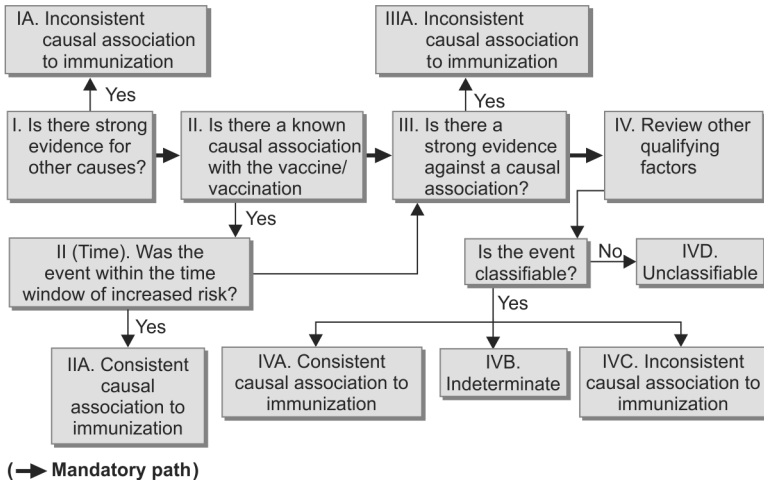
IA. Inconsistent causal association to immunization

Yes

I. Is there strong evidence for other causes?

II. Is there a known causal association with the vaccine/ vaccination

Yes

II (Time). Was the event within the time window of increased risk?

Yes

IIA. Consistent causal association to immunization

IIIA. Inconsistent causal association to immunization

Yes

III. Is there a strong evidence against a causal association?

IV. Review other qualifying factors

Is the event classifiable?

No

IVD. Unclassifiable

Yes

IVA. Consistent causal association to immunization

IVB. Indeterminate

IVC. Inconsistent causal association to immunization

( → Mandatory path)